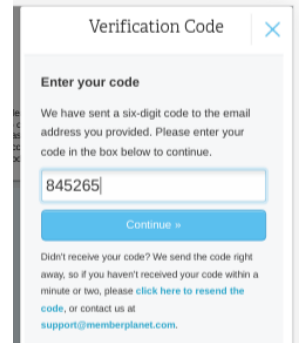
Verification Code

Enter your code

We have sent a six-digit code to the email address you provided. Please enter your code in the box below to continue.

845265

Continue »

Didn't receive your code? We send the code right away, so if you haven't received your code within a minute or two, please click here to resend the code, or contact us at support@memberplanet.com.